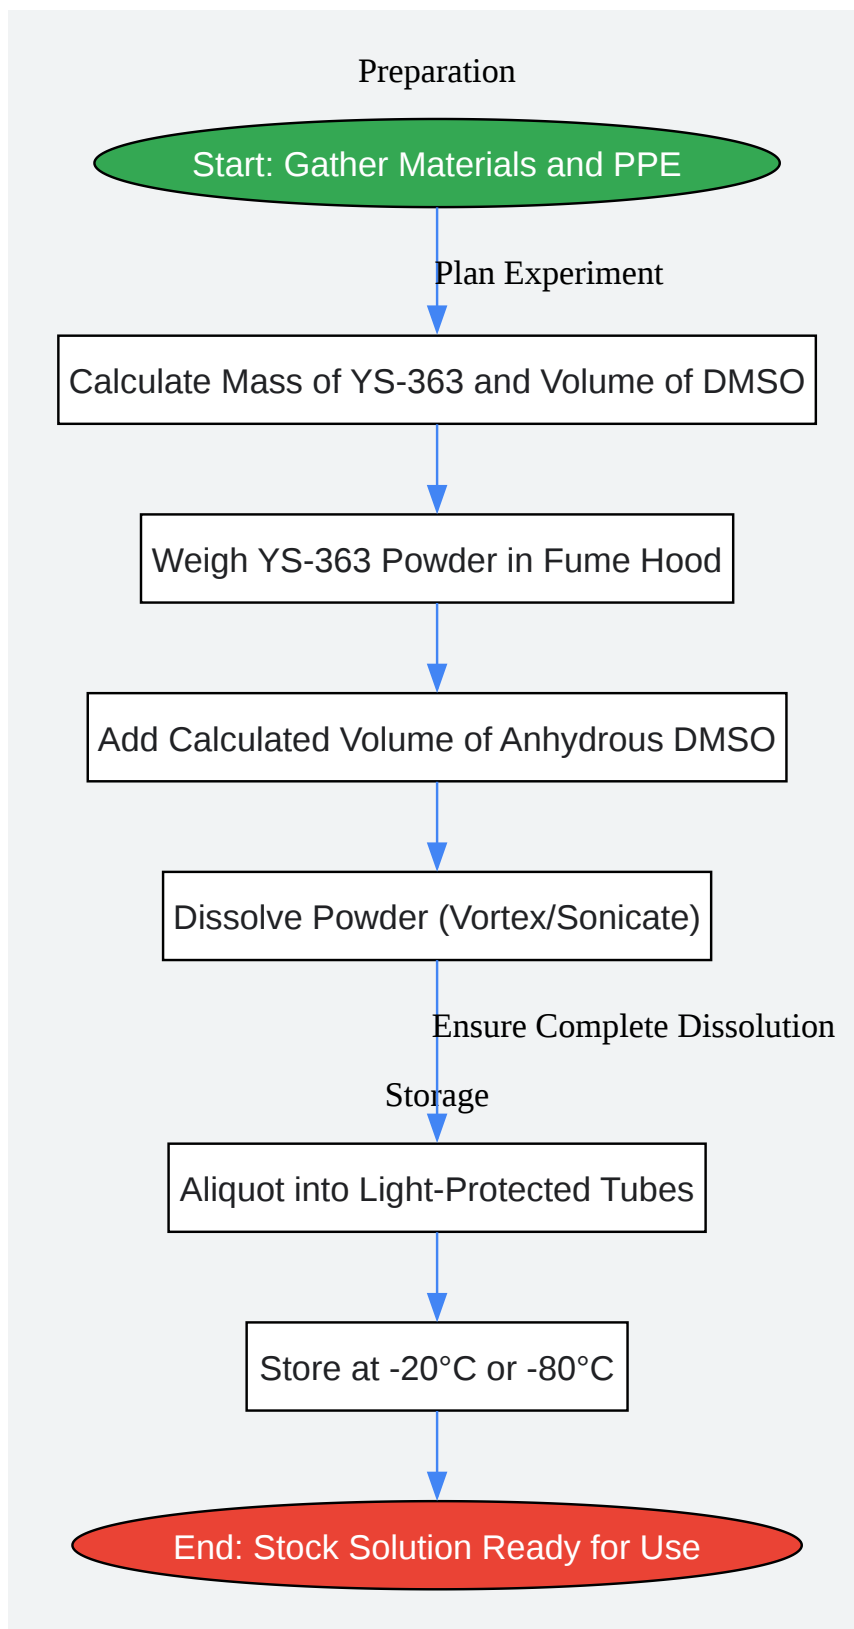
Preparation

Start: Gather Materials and PPE

Plan Experiment

Calculate Mass of YS-363 and Volume of DMSO

Weigh YS-363 Powder in Fume Hood

Add Calculated Volume of Anhydrous DMSO

Dissolve Powder (Vortex/Sonicate)

Ensure Complete Dissolution

Storage

Aliquot into Light-Protected Tubes

Store at -20°C or -80°C

End: Stock Solution Ready for Use